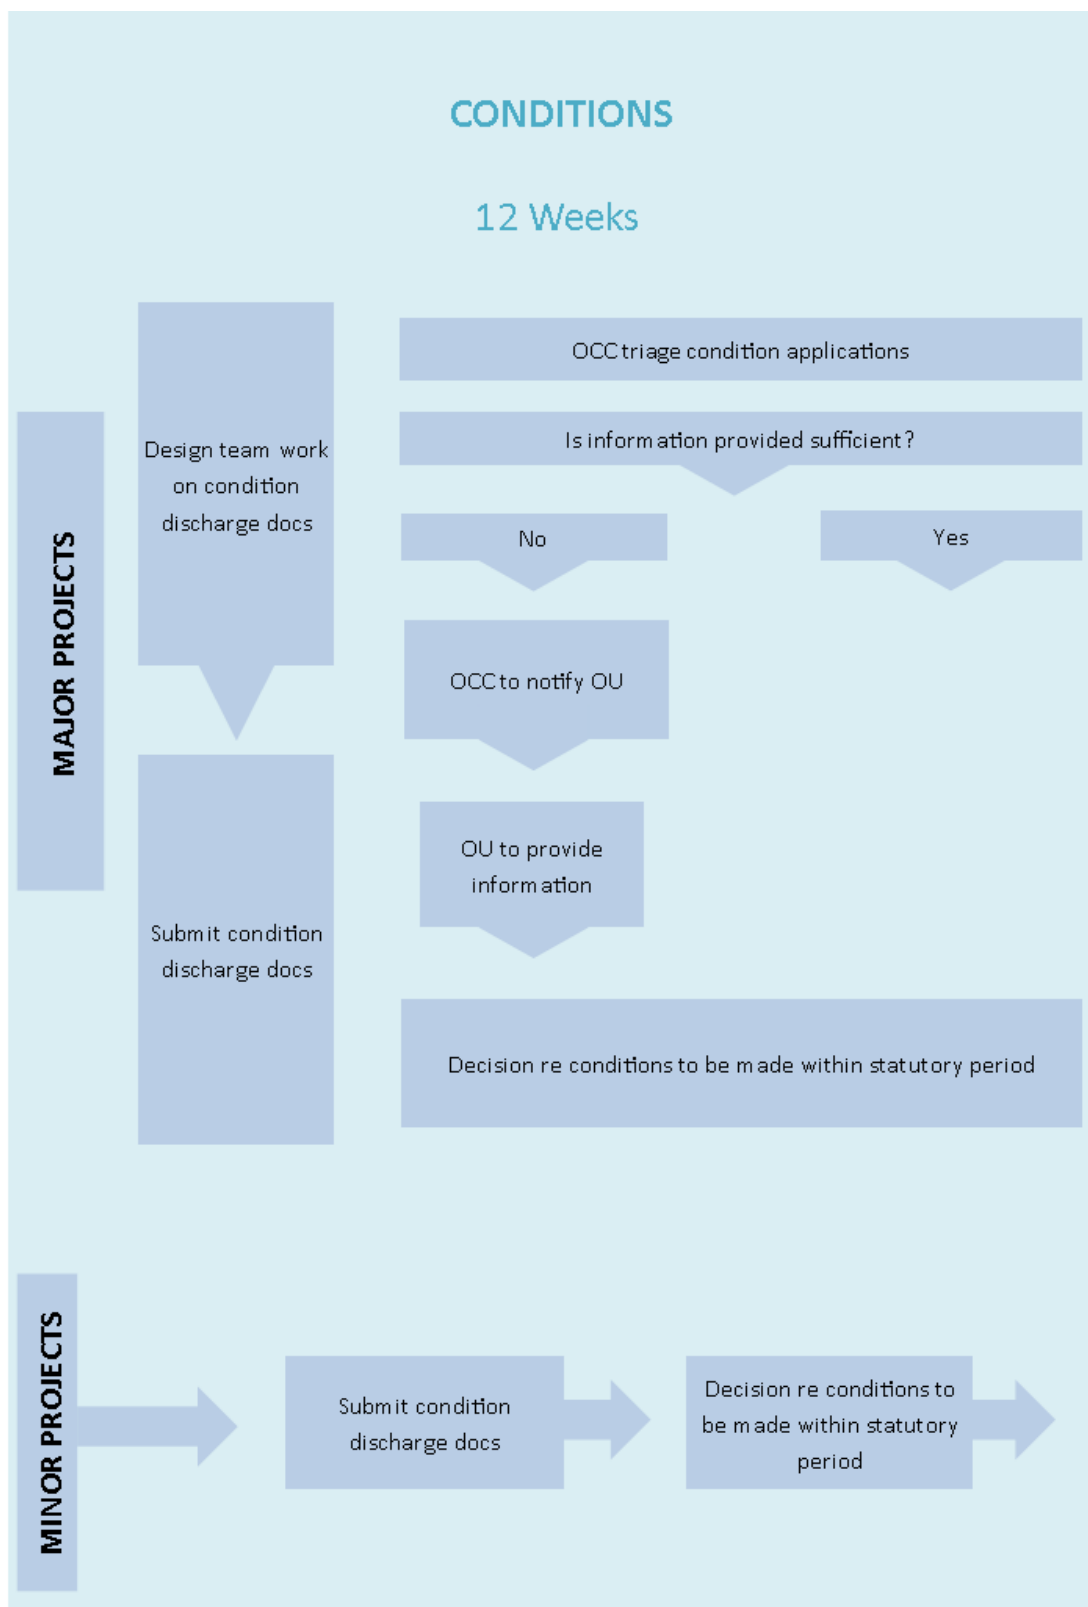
CONDITIONS

12 Weeks

MAJOR PROJECTS

Design team work on condition discharge docs

Submit condition discharge docs

OCC triage condition applications

Is information provided sufficient?

No

Yes

OCC to notify OU

OU to provide information

Decision re conditions to be made within statutory period

MINOR PROJECTS

Submit condition discharge docs

Decision re conditions to be made within statutory period